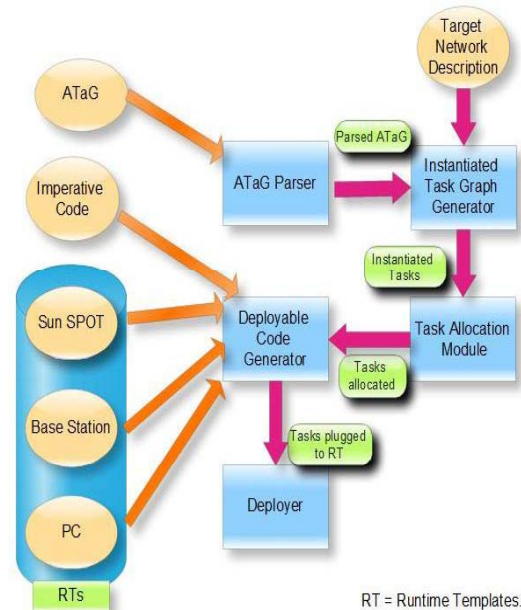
Target Network Description

ATaG

Parsed ATaG

ATaG Parser

Instantiated Task Graph Generator

Imperative Code

Instantiated Tasks

Sun SPOT

Deployable Code Generator

Task Allocation Module

Tasks allocated

Base Station

Tasks plugged to RT

Deployer

PC

RTs

RT = Runtime Templates